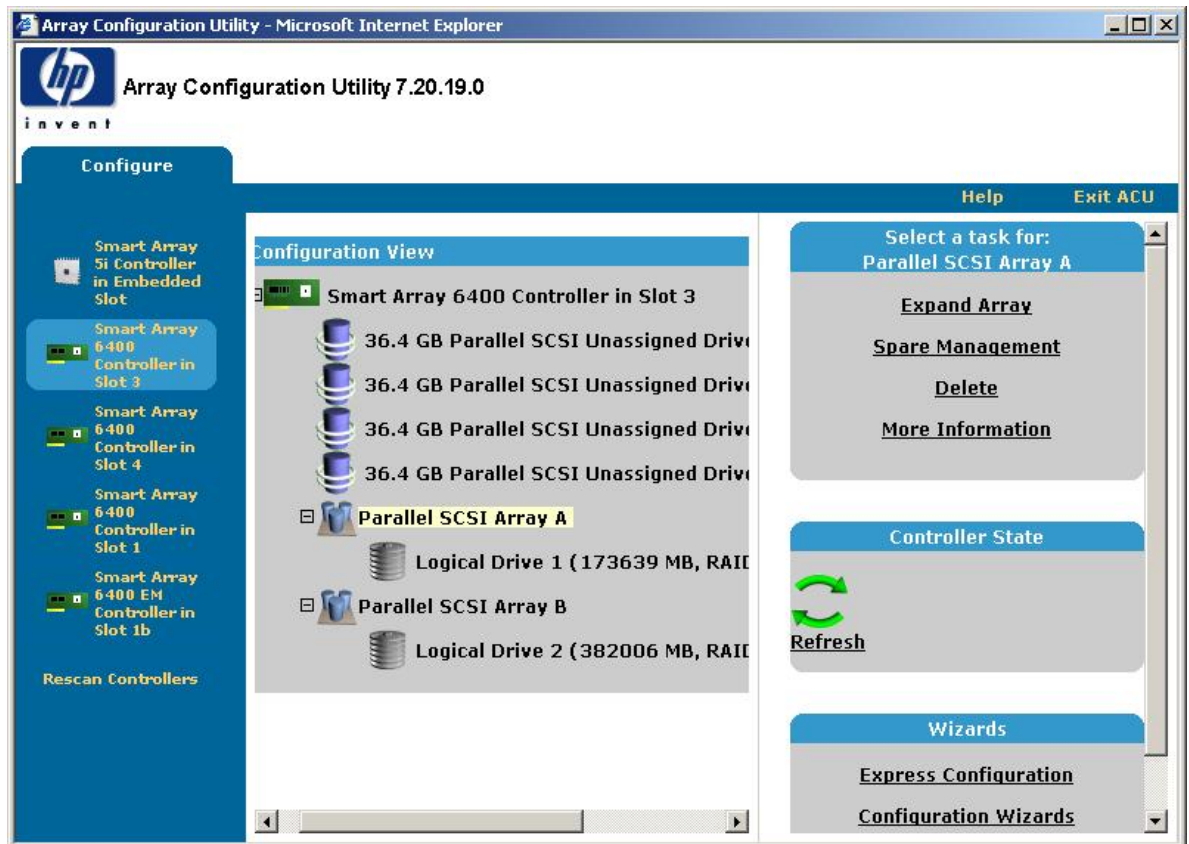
Array Configuration Utility - Microsoft Internet Explorer

hp
invent

Array Configuration Utility 7.20.19.0

Configure

Help Exit ACU

Smart Array 5i Controller in Embedded Slot

Smart Array 6400 Controller in Slot 3

Smart Array 6400 Controller in Slot 4

Smart Array 6400 Controller in Slot 1

Smart Array 6400 EM Controller in Slot 1b

Rescan Controllers

Configuration View

Smart Array 6400 Controller in Slot 3

36.4 GB Parallel SCSI Unassigned Driv

36.4 GB Parallel SCSI Unassigned Driv

36.4 GB Parallel SCSI Unassigned Driv

36.4 GB Parallel SCSI Unassigned Driv

Parallel SCSI Array A

Logical Drive 1 (173639 MB, RAID

Parallel SCSI Array B

Logical Drive 2 (382006 MB, RAID

Select a task for:
Parallel SCSI Array A

Expand Array

Spare Management

Delete

More Information

Controller State

Refresh

Wizards

Express Configuration

Configuration Wizards